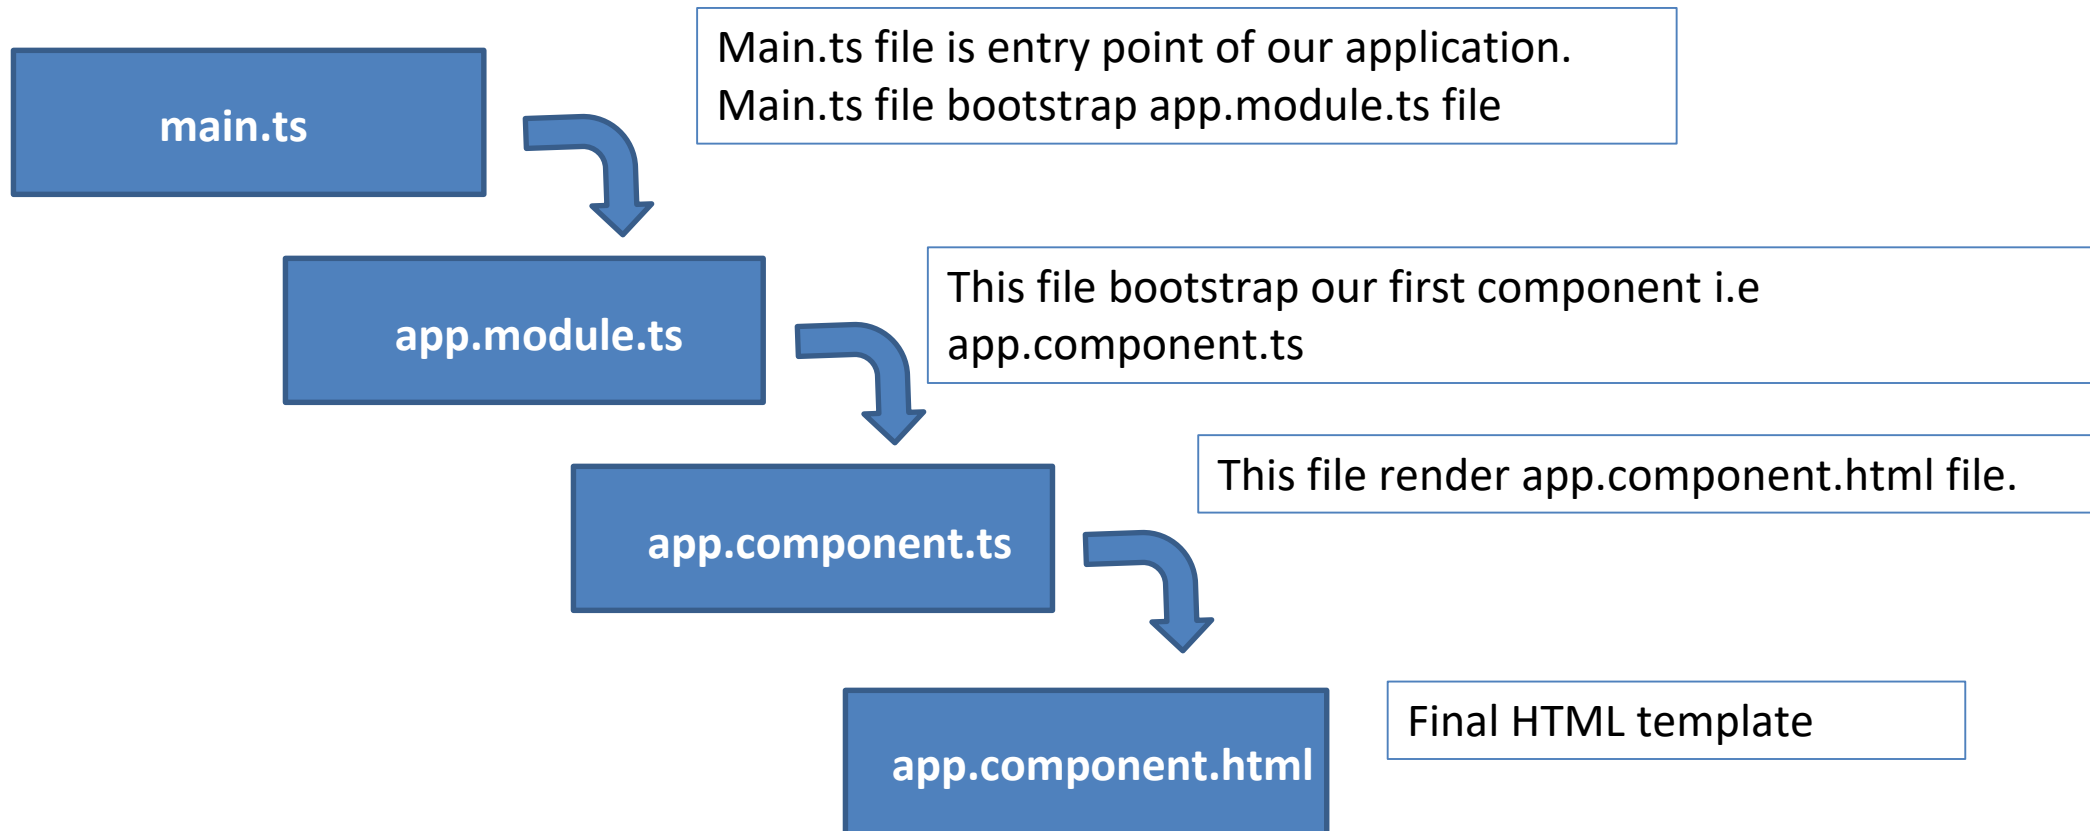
main.ts

Main.ts file is entry point of our application.
Main.ts file bootstrap app.module.ts file

app.module.ts

This file bootstrap our first component i.e app.component.ts

app.component.ts

This file render app.component.html file.

app.component.html

Final HTML template